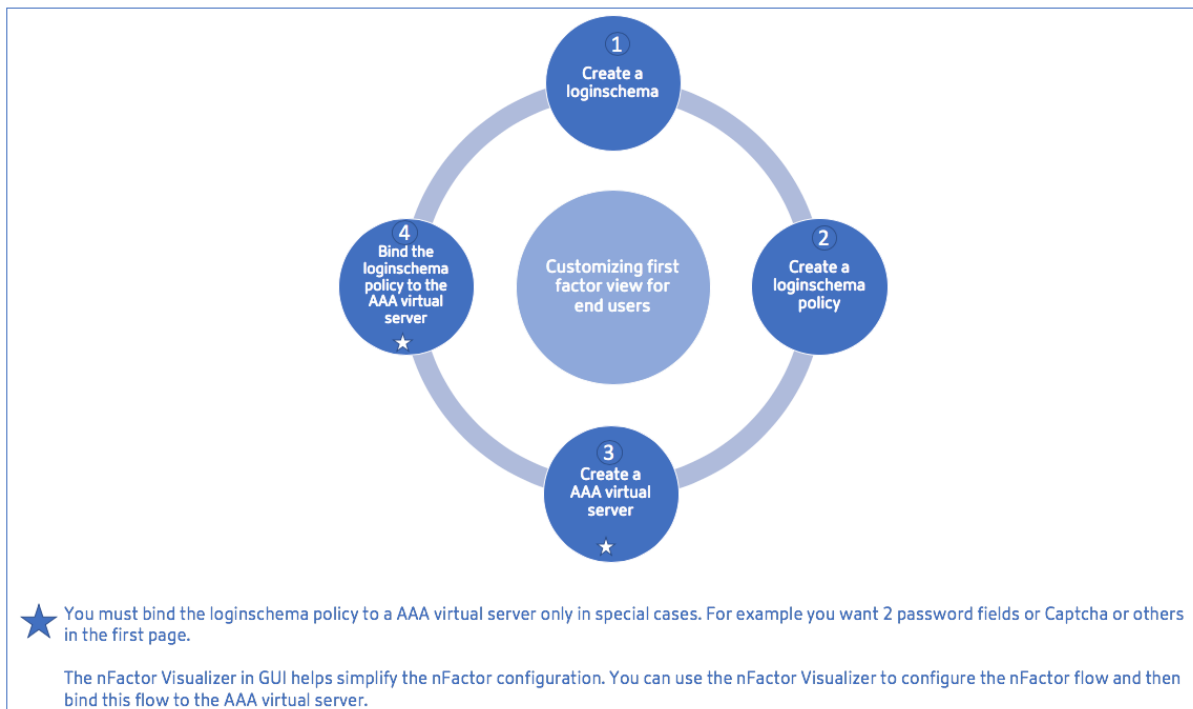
Customizing first factor view for end users

1
Create a loginschema

2
Create a loginschema policy

3
Create a AAA virtual server

4
Bind the loginschema policy to the AAA virtual server

You must bind the loginschema policy to a AAA virtual server only in special cases. For example you want 2 password fields or Captcha or others in the first page.

The nFactor Visualizer in GUI helps simplify the nFactor configuration. You can use the nFactor Visualizer to configure the nFactor flow and then bind this flow to the AAA virtual server.